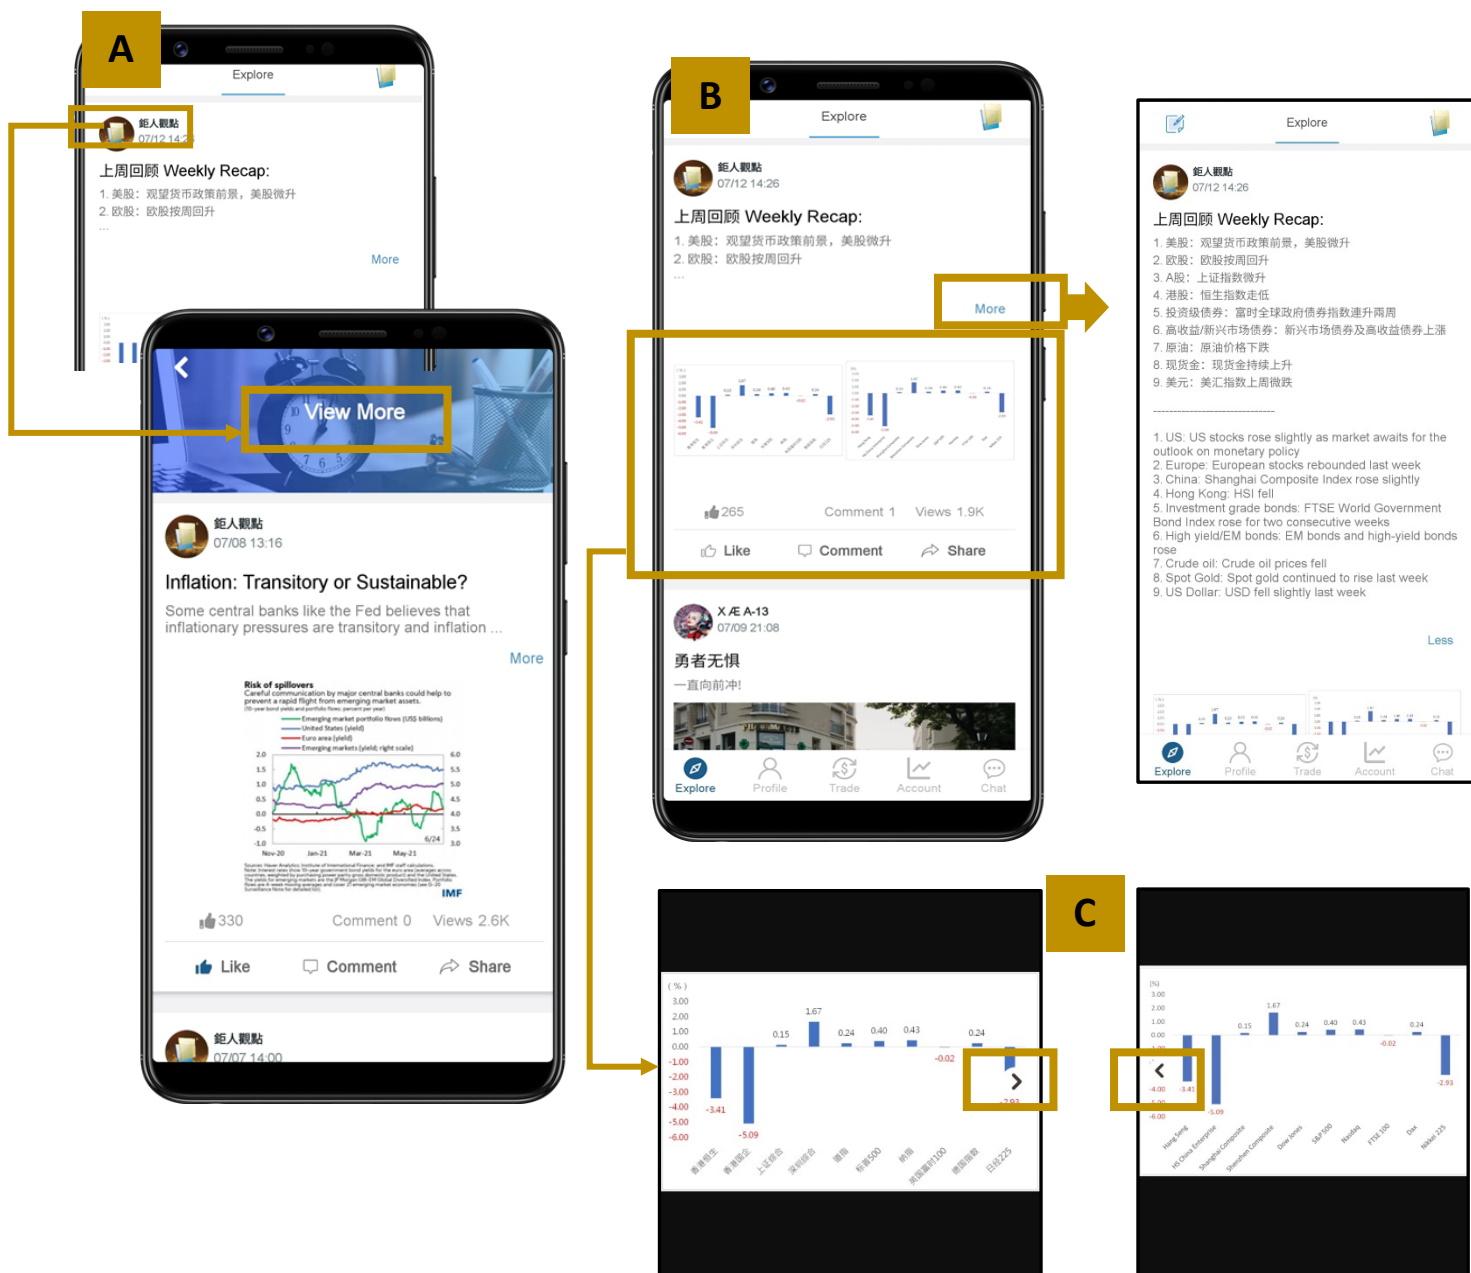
A

Explore

鉅人觀點
07/12 14:2

上周回顾 Weekly Recap:
1. 美股：观望货币政策前景，美股微升
2. 欧股：欧股按周回升
...

More

View More

鉅人觀點
07/08 13:16

Inflation: Transitory or Sustainable?
Some central banks like the Fed believes that inflationary pressures are transitory and inflation ...

More

Risk of spillovers
Careful communication by major central banks could help to prevent a rapid flight from emerging market assets.

Emerging market portfolio flows (US$ billions)
United States (yield)
Euro area (yield)
Emerging markets (yield; right scale)

IMF

330 Comment 0 Views 2.6K

Like Comment Share

鉅人觀點
07/07 14:00

B

Explore

鉅人觀點
07/12 14:26

上周回顾 Weekly Recap:
1. 美股：观望货币政策前景，美股微升
2. 欧股：欧股按周回升
...

More

265 Comment 1 Views 1.9K

Like Comment Share

X Æ A-13
07/09 21:08

勇者无惧
一直向前冲!

Explore Profile Trade Account Chat

Explore

鉅人觀點
07/12 14:26

上周回顾 Weekly Recap:
1. 美股：观望货币政策前景，美股微升
2. 欧股：欧股按周回升
3. A股：上证指数微升
4. 港股：恒生指数走低
5. 投资级债券：富时全球政府债券指数連升兩周
6. 高收益/新兴市场债券：新兴市场债券及高收益债券上涨
7. 原油：原油价格下跌
8. 现货金：现货金持续上升
9. 美元：美汇指数上周微跌

-------------------------------

1. US: US stocks rose slightly as market awaits for the outlook on monetary policy
2. Europe: European stocks rebounded last week
3. China: Shanghai Composite Index rose slightly
4. Hong Kong: HSI fell
5. Investment grade bonds: FTSE World Government Bond Index rose for two consecutive weeks
6. High yield/EM bonds: EM bonds and high-yield bonds rose
7. Crude oil: Crude oil prices fell
8. Spot Gold: Spot gold continued to rise last week
9. US Dollar: USD fell slightly last week

Less

Explore Profile Trade Account Chat

C

(%)
3.00 2.00 1.00 0.00 -1.00 -2.00 -3.00 -4.00 -5.00 -6.00
-3.41 -5.09 0.15 1.67 0.24 0.40 0.43 -0.02 0.24 -2.93
香港恒生 香港国企 上证综合 深圳综合 道指 标普500 纳指 英国富时100 德国指数 日经225

(%)
3.00 2.00 1.00 0.00 -4.00 -6.00
-3.41 -5.09 0.15 1.67 0.24 0.40 0.43 -0.02 0.24 -2.93
Hang Seng HS China Enterprise Shanghai Composite Shenzhen Composite Dow Jones S&P 500 Nasdaq FTSE 100 Dax Nikkei 225